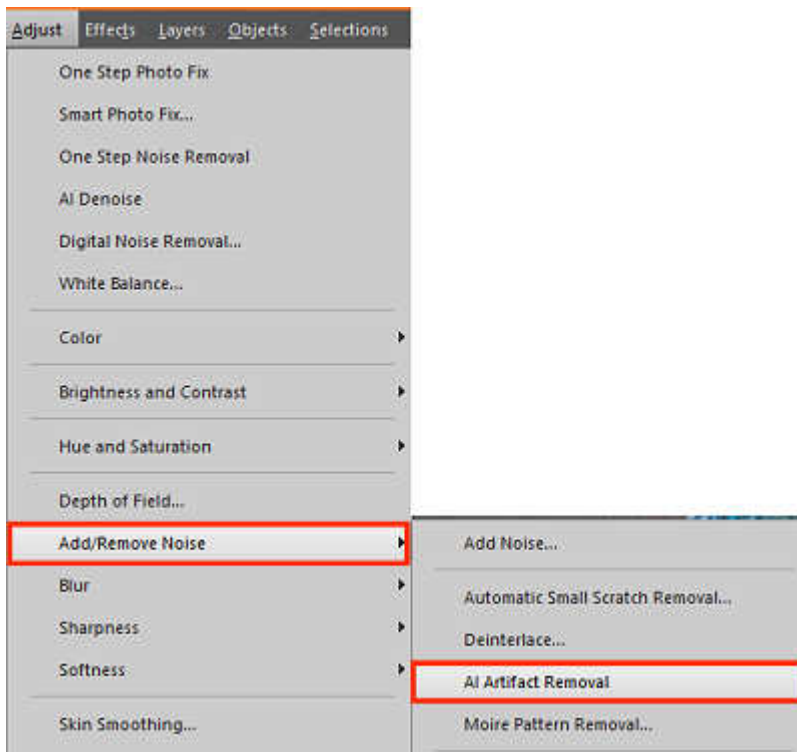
Adjust Effects Layers Objects Selections

One Step Photo Fix
Smart Photo Fix...
One Step Noise Removal
AI Denoise
Digital Noise Removal...
White Balance...
Color
Brightness and Contrast
Hue and Saturation
Depth of Field...
Add/Remove Noise
Blur
Sharpness
Softness
Skin Smoothing...

Add Noise...
Automatic Small Scratch Removal...
Deinterlace...
AI Artifact Removal
Moire Pattern Removal...